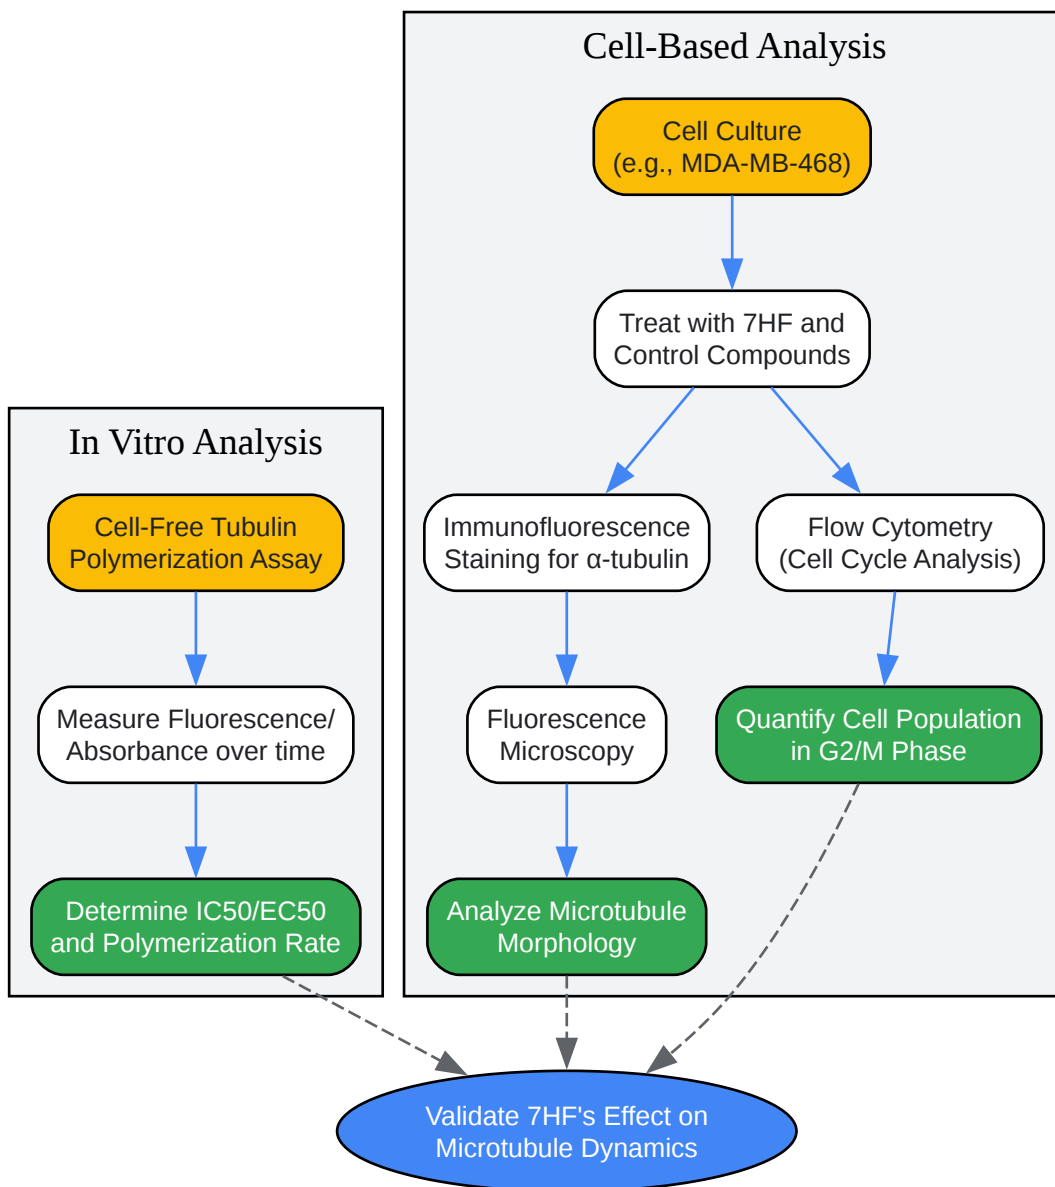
Cell-Based Analysis

Cell Culture
(e.g., MDA-MB-468)

Treat with 7HF and
Control Compounds

Immunofluorescence
Staining for α-tubulin

Flow Cytometry
(Cell Cycle Analysis)

Fluorescence
Microscopy

Quantify Cell Population
in G2/M Phase

Analyze Microtubule
Morphology

In Vitro Analysis

Cell-Free Tubulin
Polymerization Assay

Measure Fluorescence/
Absorbance over time

Determine IC50/EC50
and Polymerization Rate

Validate 7HF's Effect on
Microtubule Dynamics